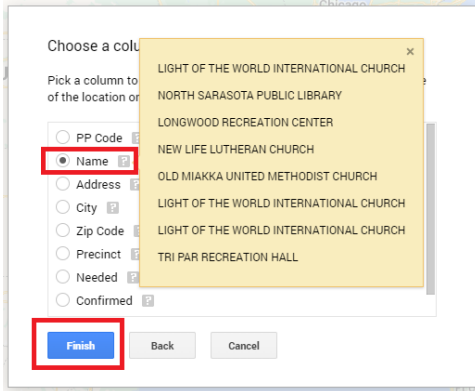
Chicago

Choose a colu

Pick a column to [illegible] e of the location or

PP Code ?
Name ?
Address
City ?
Zip Code
Precinct
Needed ?
Confirmed ?

×

LIGHT OF THE WORLD INTERNATIONAL CHURCH
NORTH SARASOTA PUBLIC LIBRARY
LONGWOOD RECREATION CENTER
NEW LIFE LUTHERAN CHURCH
OLD MIAKKA UNITED METHODIST CHURCH
LIGHT OF THE WORLD INTERNATIONAL CHURCH
LIGHT OF THE WORLD INTERNATIONAL CHURCH
TRI PAR RECREATION HALL

Finish
Back
Cancel